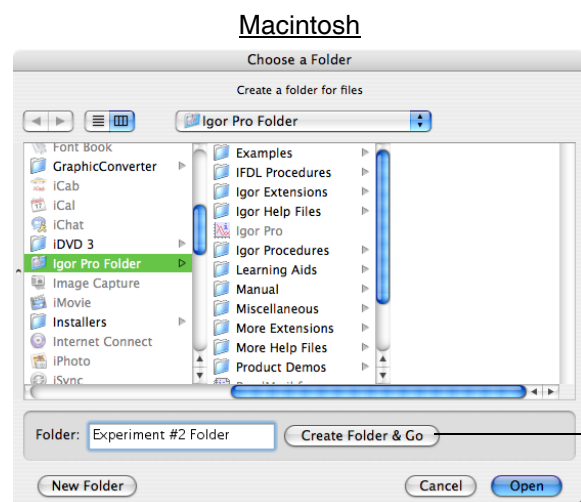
Macintosh

Choose a Folder

Create a folder for files

Igor Pro Folder

Font Book
GraphicConverter
iCab
iCal
iChat
iDVD 3
Igor Pro Folder
Image Capture
iMovie
Installers
Internet Connect
iPhoto
iSync

Examples
IFDL Procedures
Igor Extensions
Igor Help Files
Igor Pro
Igor Procedures
Learning Aids
Manual
Miscellaneous
More Extensions
More Help Files
Product Demos
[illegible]

Folder: Experiment #2 Folder
Create Folder & Go

New Folder
Cancel
Open